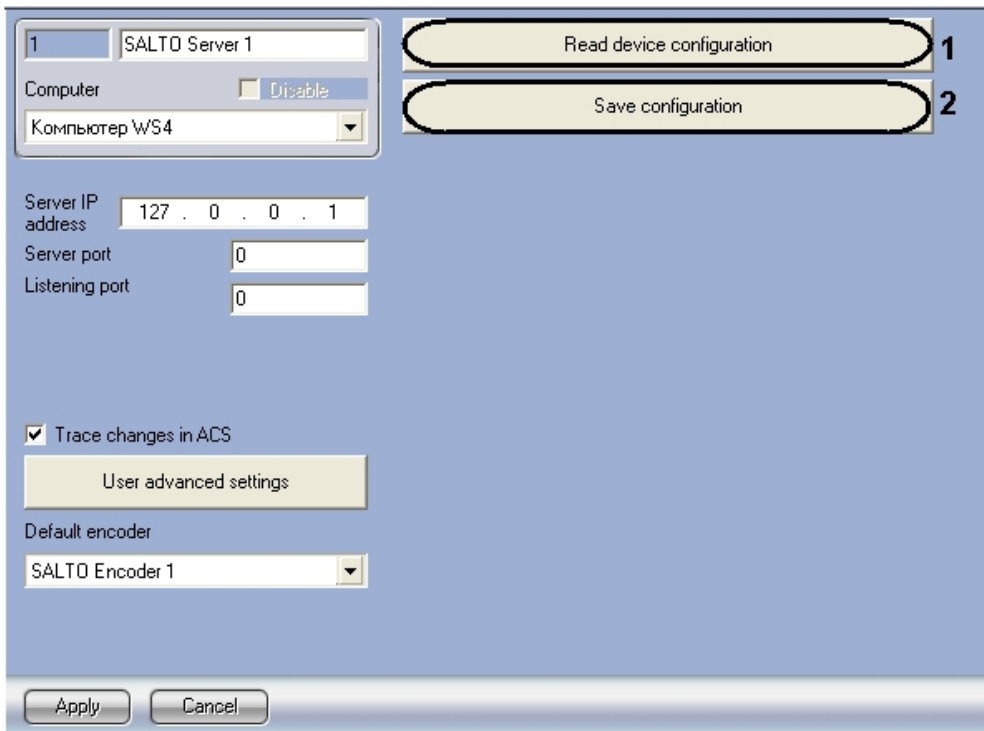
1 SALTO Server 1

Computer

Disable

Компьютер WS4

Read device configuration 1

Save configuration 2

Server IP address 127 . 0 . 0 . 1

Server port 0

Listening port 0

Trace changes in ACS

User advanced settings

Default encoder

SALTO Encoder 1

Apply Cancel